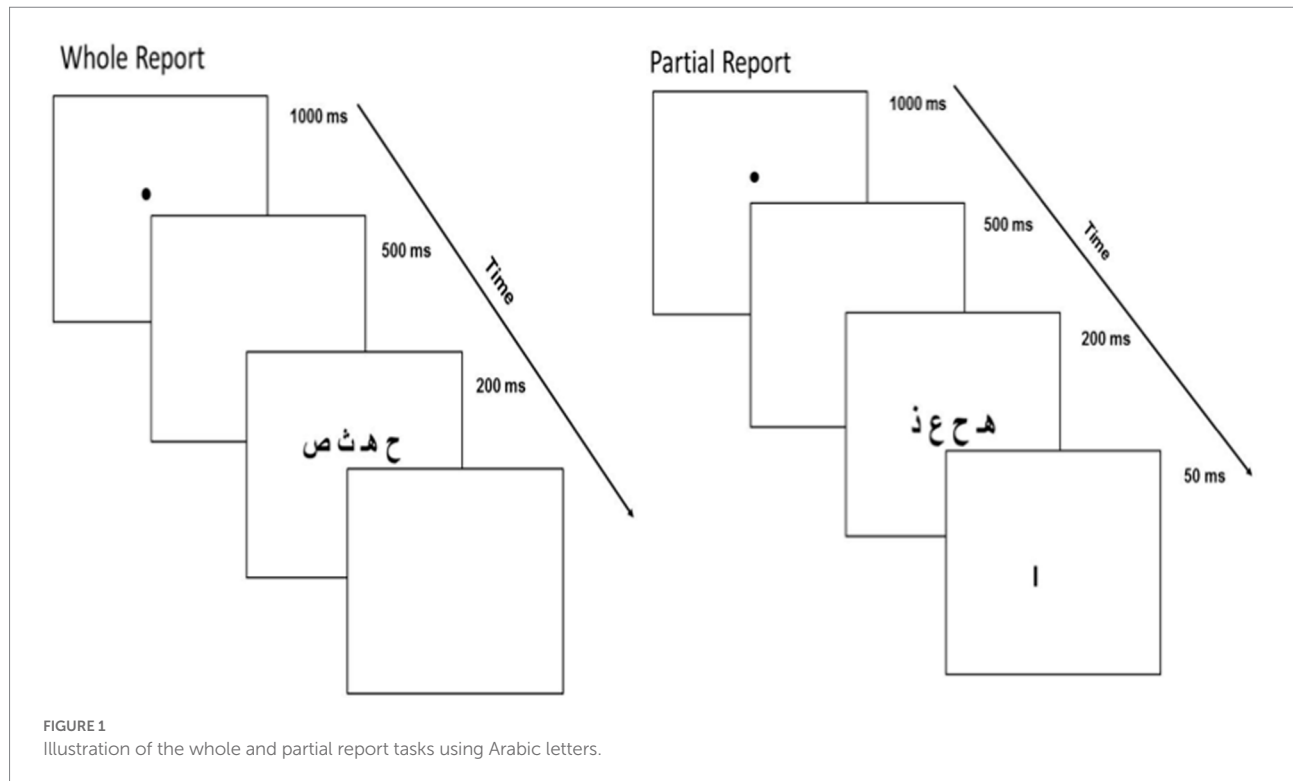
Whole Report

1000 ms

500 ms

Time

200 ms

ح هـ ث ص

Partial Report

1000 ms

500 ms

Time

200 ms

هـ ح ع ذ

50 ms

I

FIGURE 1
Illustration of the whole and partial report tasks using Arabic letters.